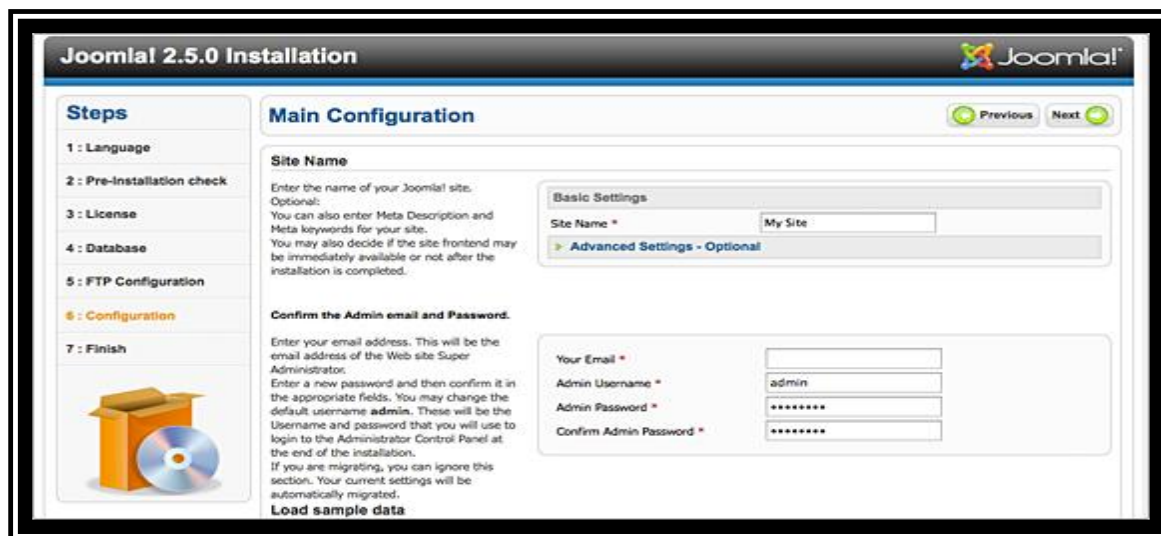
Joomla! 2.5.0 Installation

Joomla!

Steps

1 : Language

2 : Pre-Installation check

3 : License

4 : Database

5 : FTP Configuration

6 : Configuration

7 : Finish

Main Configuration

Previous Next

Site Name

Enter the name of your Joomla! site.
Optional:
You can also enter Meta Description and Meta keywords for your site.
You may also decide if the site frontend may be immediately available or not after the installation is completed.

Basic Settings

Site Name * My Site

Advanced Settings - Optional

Confirm the Admin email and Password.

Enter your email address. This will be the email address of the Web site Super Administrator.
Enter a new password and then confirm it in the appropriate fields. You may change the default username **admin**. These will be the Username and password that you will use to login to the Administrator Control Panel at the end of the installation.
If you are migrating, you can ignore this section. Your current settings will be automatically migrated.

Your Email *

Admin Username * admin

Admin Password * ••••••••

Confirm Admin Password * ••••••••

Load sample data